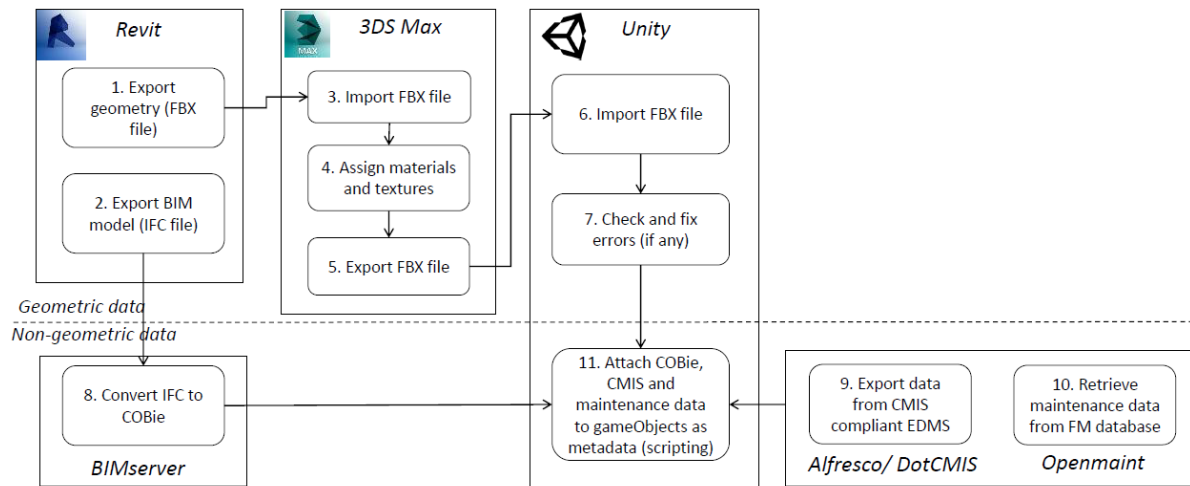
Revit

1. Export geometry (FBX file)

2. Export BIM model (IFC file)

MAX

3DS Max

3. Import FBX file

4. Assign materials and textures

5. Export FBX file

Unity

6. Import FBX file

7. Check and fix errors (if any)

Geometric data

Non-geometric data

8. Convert IFC to COBie

BIMserver

11. Attach COBie, CMIS and maintenance data to gameObjects as metadata (scripting)

9. Export data from CMIS compliant EDMS

10. Retrieve maintenance data from FM database

Alfresco/ DotCMIS

Openmaint